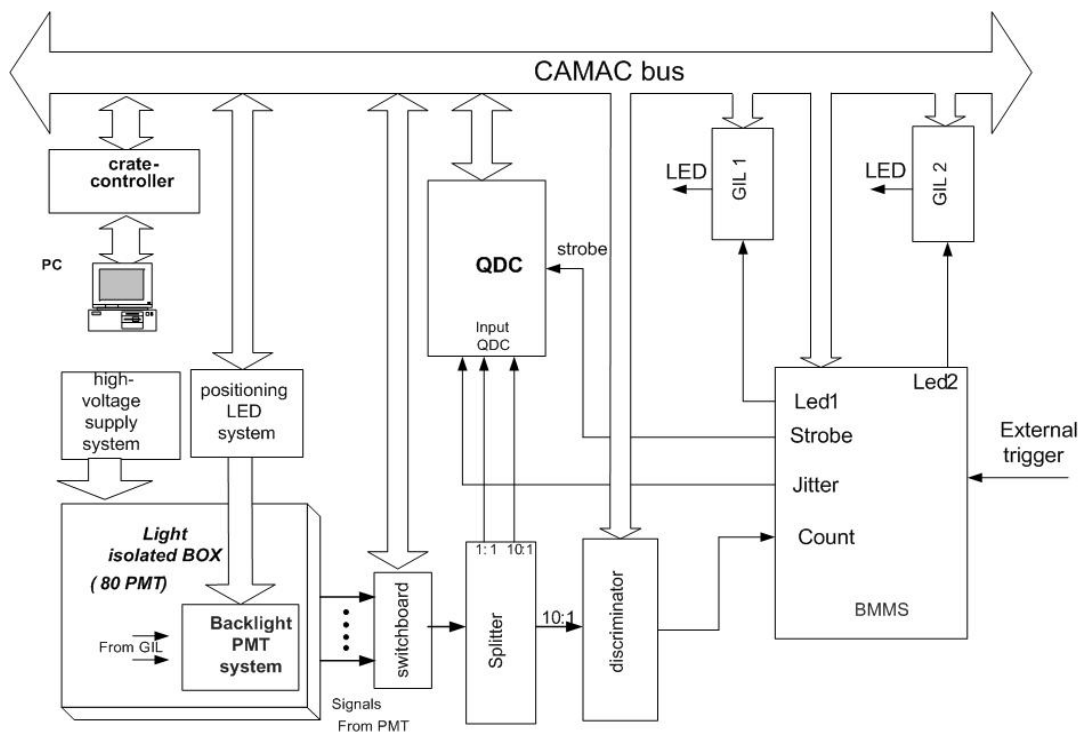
CAMAC bus

crate-controller

PC

QDC

Input QDC

strobe

LED

GIL 1

LED

GIL 2

high-voltage supply system

positioning LED system

Led1

Led2

Strobe

Jitter

Count

BMMS

External trigger

Light isolated BOX ( 80 PMT)

Backlight PMT system

From GIL

switchboard

Signals From PMT

1:1 10:1

Splitter

10:1

discriminator